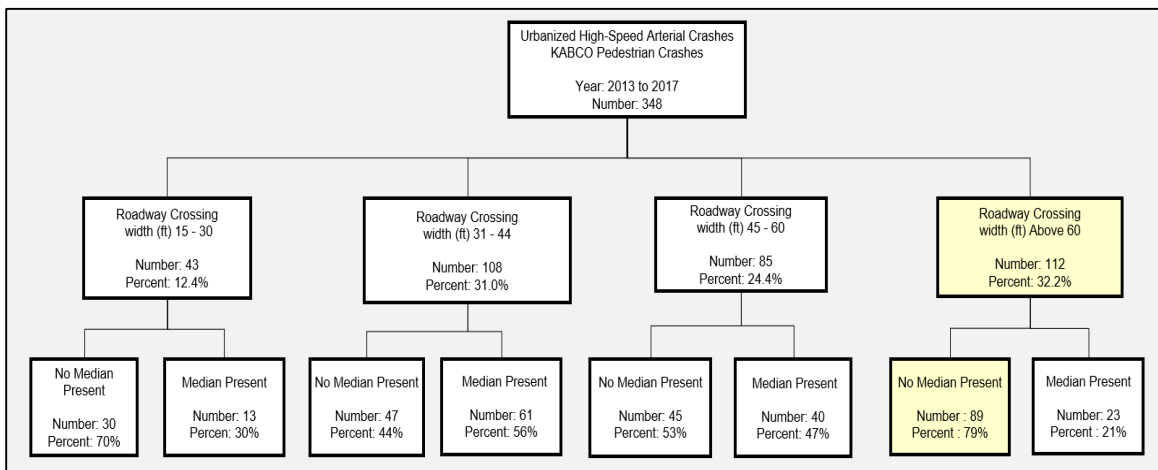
Urbanized High-Speed Arterial Crashes
KABCO Pedestrian Crashes

Year: 2013 to 2017
Number: 348

Roadway Crossing width (ft) 15 - 30

Number: 43
Percent: 12.4%

No Median Present

Number: 30
Percent: 70%

Median Present

Number: 13
Percen: 30%

Roadway Crossing width (ft) 31 - 44

Number: 108
Percent: 31.0%

No Median Present

Number: 47
Percent: 44%

Median Present

Number: 61
Percent: 56%

Roadway Crossing width (ft) 45 - 60

Number: 85
Percent: 24.4%

No Median Present

Number: 45
Percent: 53%

Median Present

Number: 40
Percent: 47%

Roadway Crossing width (ft) Above 60

Number: 112
Percent: 32.2%

No Median Present

Number : 89
Percent : 79%

Median Present

Number: 23
Percent : 21%